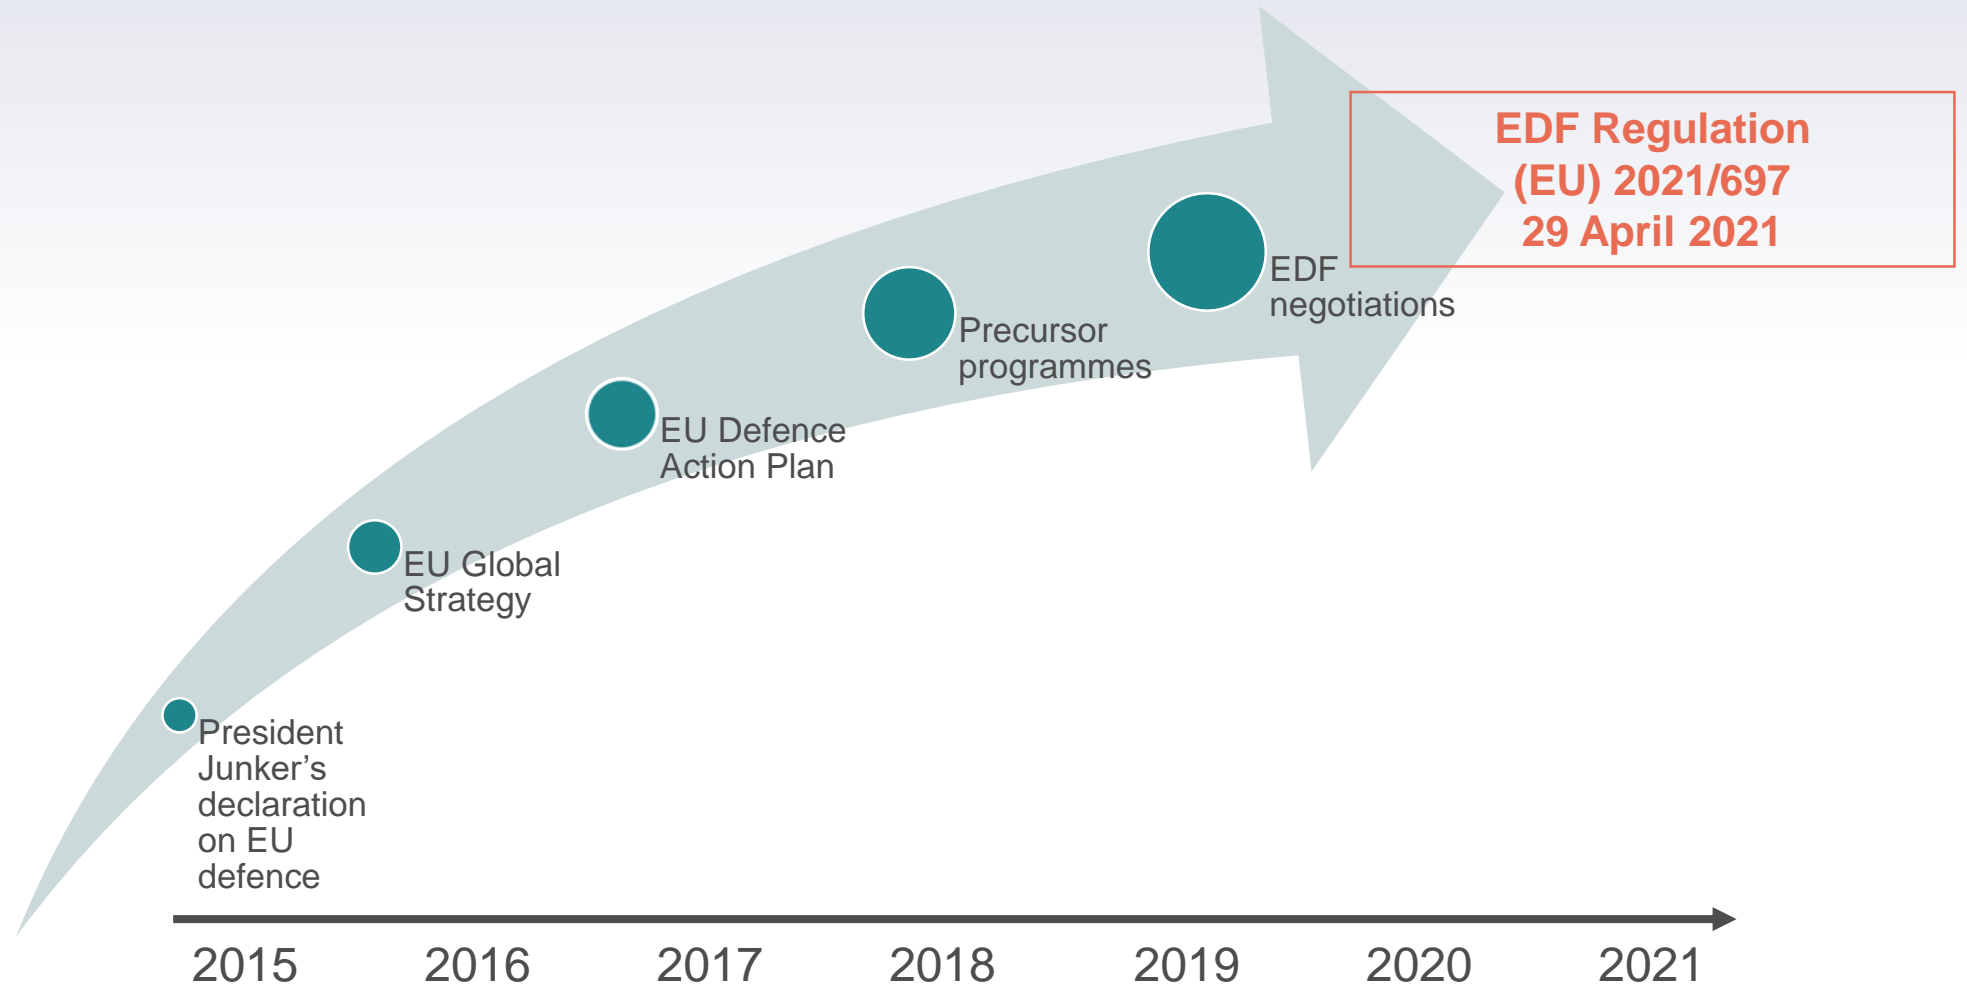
EDF Regulation (EU) 2021/697 29 April 2021

President Junker’s declaration on EU defence

EU Global Strategy

EU Defence Action Plan

Precursor programmes

EDF negotiations

2015 2016 2017 2018 2019 2020 2021